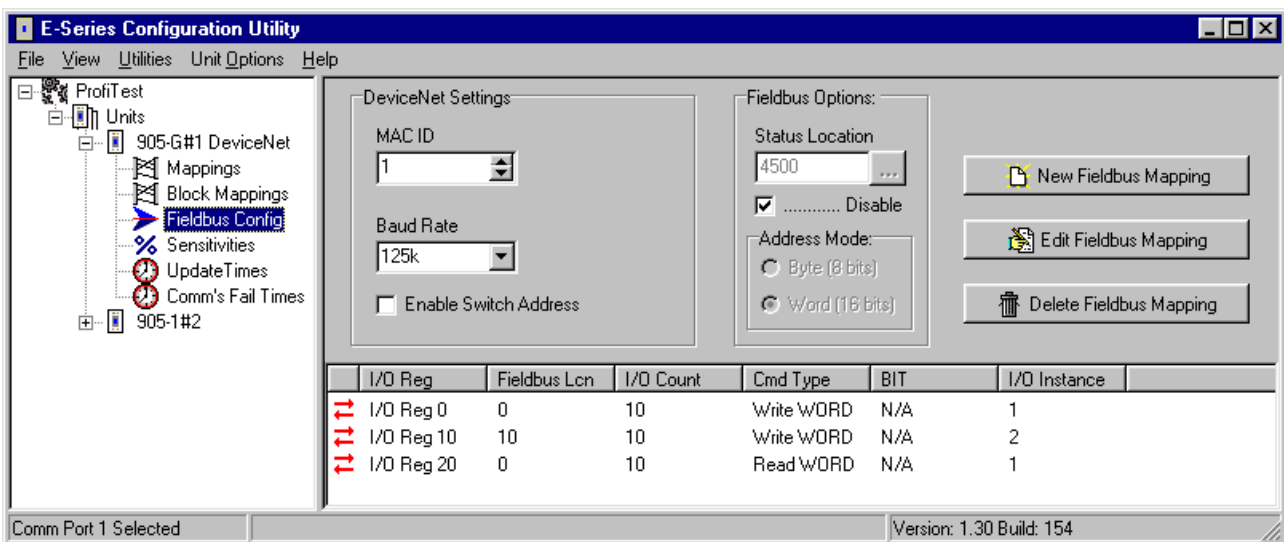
E-Series Configuration Utility

File View Utilities Unit Options Help

ProfiTest
Units
905-G#1 DeviceNet
Mappings
Block Mappings
Fieldbus Config
Sensitivities
UpdateTimes
Comm's Fail Times
905-1#2

DeviceNet Settings
MAC ID
1
Baud Rate
125k
Enable Switch Address

Fieldbus Options:
Status Location
4500
...
............ Disable
Address Mode:
Byte (8 bits)
Word (16 bits)

New Fieldbus Mapping
Edit Fieldbus Mapping
Delete Fieldbus Mapping

| I/O Reg | Fieldbus Lcn | I/O Count | Cmd Type | BIT | I/O Instance |
|---|---|---|---|---|---|
| I/O Reg 0 | 0 | 10 | Write WORD | N/A | 1 |
| I/O Reg 10 | 10 | 10 | Write WORD | N/A | 2 |
| I/O Reg 20 | 0 | 10 | Read WORD | N/A | 1 |

Comm Port 1 Selected
Version: 1.30 Build: 154